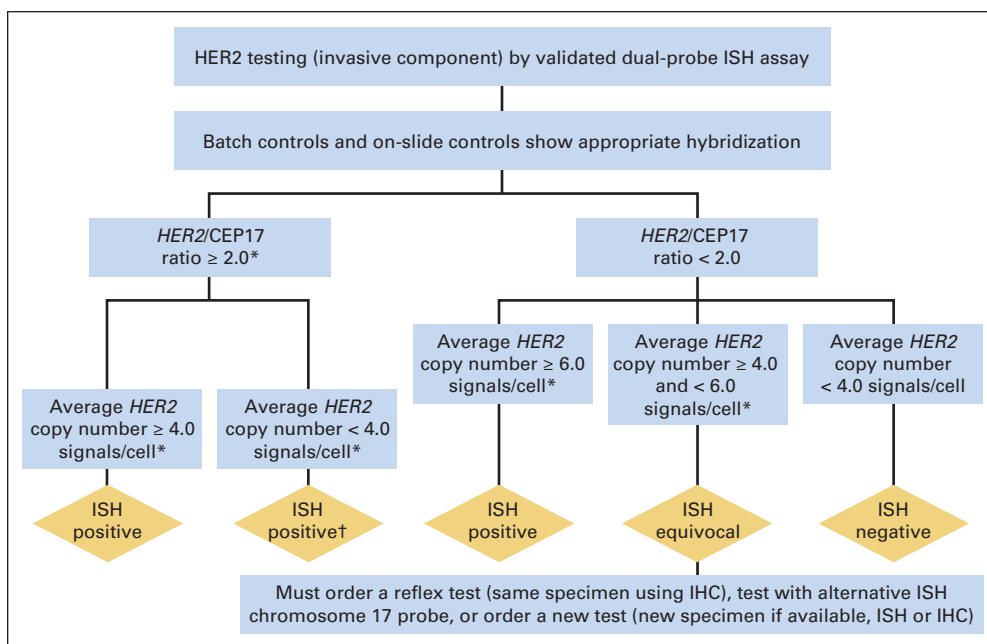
HER2 testing (invasive component) by validated dual-probe ISH assay

Batch controls and on-slide controls show appropriate hybridization

*HER2*/CEP17 ratio ≥ 2.0*

*HER2*/CEP17 ratio < 2.0

Average *HER2* copy number ≥ 4.0 signals/cell*

Average *HER2* copy number < 4.0 signals/cell*

Average *HER2* copy number ≥ 6.0 signals/cell*

Average *HER2* copy number ≥ 4.0 and < 6.0 signals/cell*

Average *HER2* copy number < 4.0 signals/cell

ISH positive

ISH positive†

ISH positive

ISH equivocal

ISH negative

Must order a reflex test (same specimen using IHC), test with alternative ISH chromosome 17 probe, or order a new test (new specimen if available, ISH or IHC)